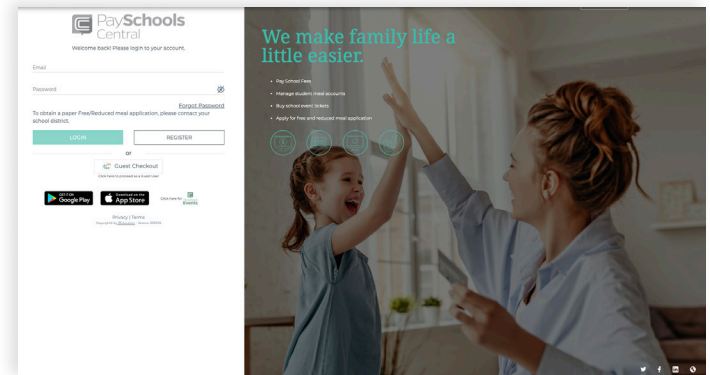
PaySchools Central

Welcome back! Please login to your account.

Email

Password

Forgot Password

To obtain a paper Free/Reduced meal application, please contact your school district.

LOGIN

REGISTER

or

Guest Checkout

Click here to proceed as a guest user

GET IT ON Google Play

Download on the App Store

Click here for Events

Privacy | Terms

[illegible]

We make family life a little easier.

• Pay School Fees

• Manage student meal accounts

• Buy school event tickets

• Apply for free and reduced meal application